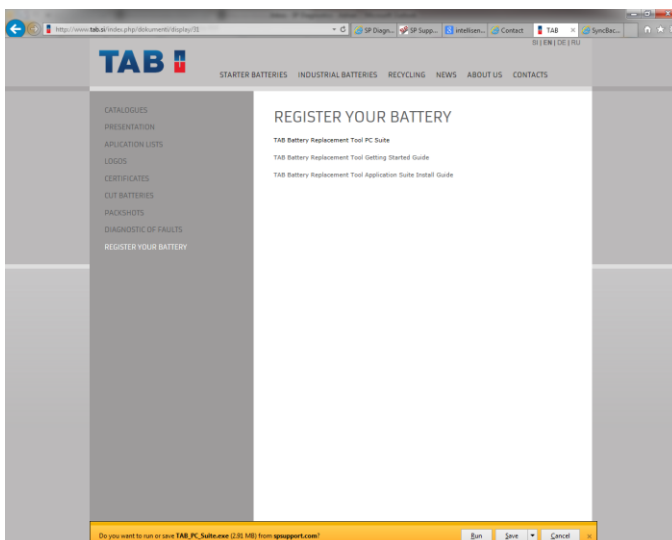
http://www.tab.si/index.php/dokumenti/display/31

SP Diagn... SP Supp... intellisen... Contact TAB SyncBac...

SI | EN | DE | RU

TAB

STARTER BATTERIES INDUSTRIAL BATTERIES RECYCLING NEWS ABOUT US CONTACTS

CATALOGUES
PRESENTATION
APLICATION LISTS
LOGOS
CERTIFICATES
CUT BATTERIES
PACKSHOTS
DIAGNOSTIC OF FAULTS
REGISTER YOUR BATTERY

REGISTER YOUR BATTERY

TAB Battery Replacement Tool PC Suite

TAB Battery Replacement Tool Getting Started Guide

TAB Battery Replacement Tool Application Suite Install Guide

Do you want to run or save TAB_PC_Suite.exe (2.91 MB) from spsupport.com?

Run Save Cancel